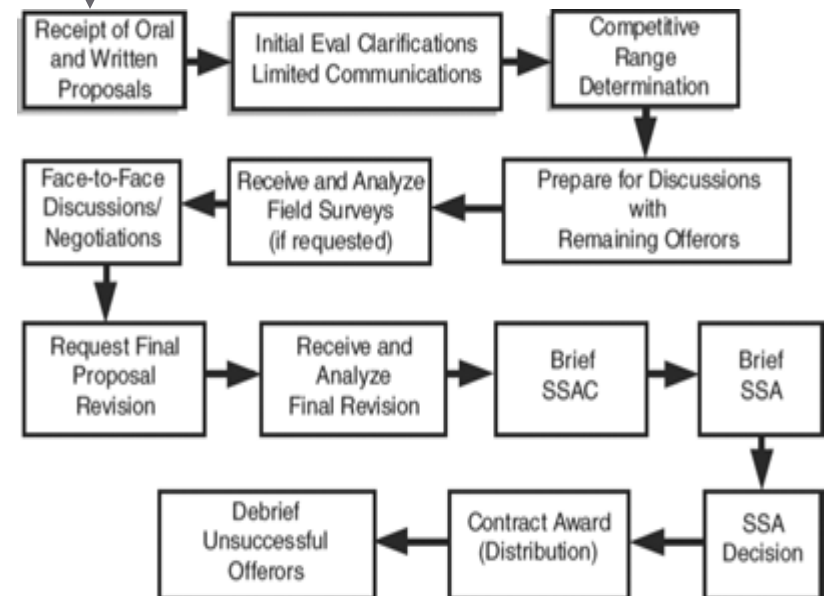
Receipt of Oral and Written Proposals

Initial Eval Clarifications Limited Communications

Competitive Range Determination

Prepare for Discussions with Remaining Offerors

Receive and Analyze Field Surveys (if requested)

Face-to-Face Discussions/ Negotiations

Request Final Proposal Revision

Receive and Analyze Final Revision

Brief SSAC

Brief SSA

SSA Decision

Contract Award (Distribution)

Debrief Unsuccessful Offerors